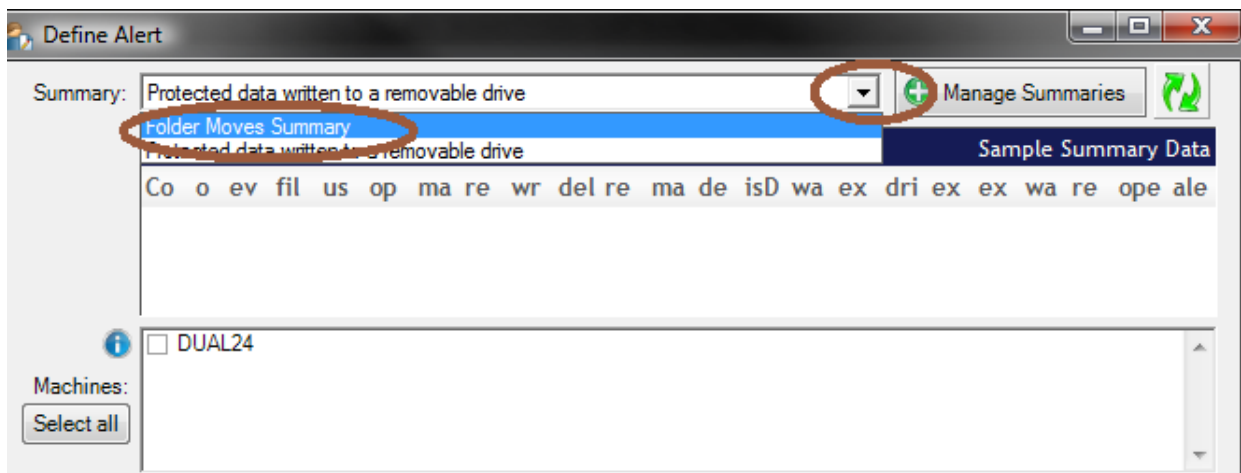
Define Alert

Summary: Protected data written to a removable drive

Manage Summaries

Folder Moves Summary

Protected data written to a removable drive

Sample Summary Data

| Co | o | ev | fil | us | op | ma | re | wr | del | re | ma | de | isD | wa | ex | dri | ex | ex | wa | re | ope | ale |
|---|---|---|---|---|---|---|---|---|---|---|---|---|---|---|---|---|---|---|---|---|---|---|

DUAL24

Machines:

Select all